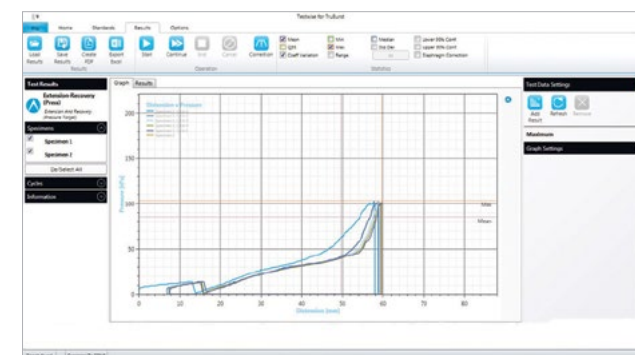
Testwise for TruBurst

Home Standards Results Options

Load Results Save Results Create PDF Export Excel
Results

Start Continue End Cancel Correction
Operation

Mean Min Median Lower 95% Conf
S.D. Max Std Dev Upper 95% Conf
Coeff Variation Range Diaphragm Correction
Statistics

Test Results
Extension Recovery (Press)
Extension And Recovery (Measure Forget)

Specimens
Specimen 1
Specimen 2
De-Select All

Cycles
Information

Graph Results

Extension v Pressure

Pressure [kPa]
200
150
100
50
0
0 10 20 30 40 50 60 70 80
Extension [mm]

Max
Mean

Test Data Settings
Add Result Refresh Remove
Maximum
Graph Settings